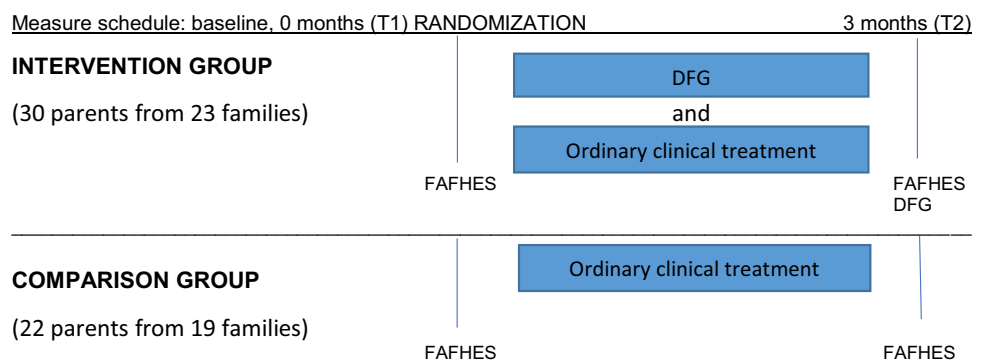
Measure schedule: baseline, 0 months (T1) RANDOMIZATION 3 months (T2)

INTERVENTION GROUP

(30 parents from 23 families)

DFG

and

Ordinary clinical treatment

FAFHES

FAFHES
DFG

COMPARISON GROUP

(22 parents from 19 families)

Ordinary clinical treatment

FAFHES

FAFHES